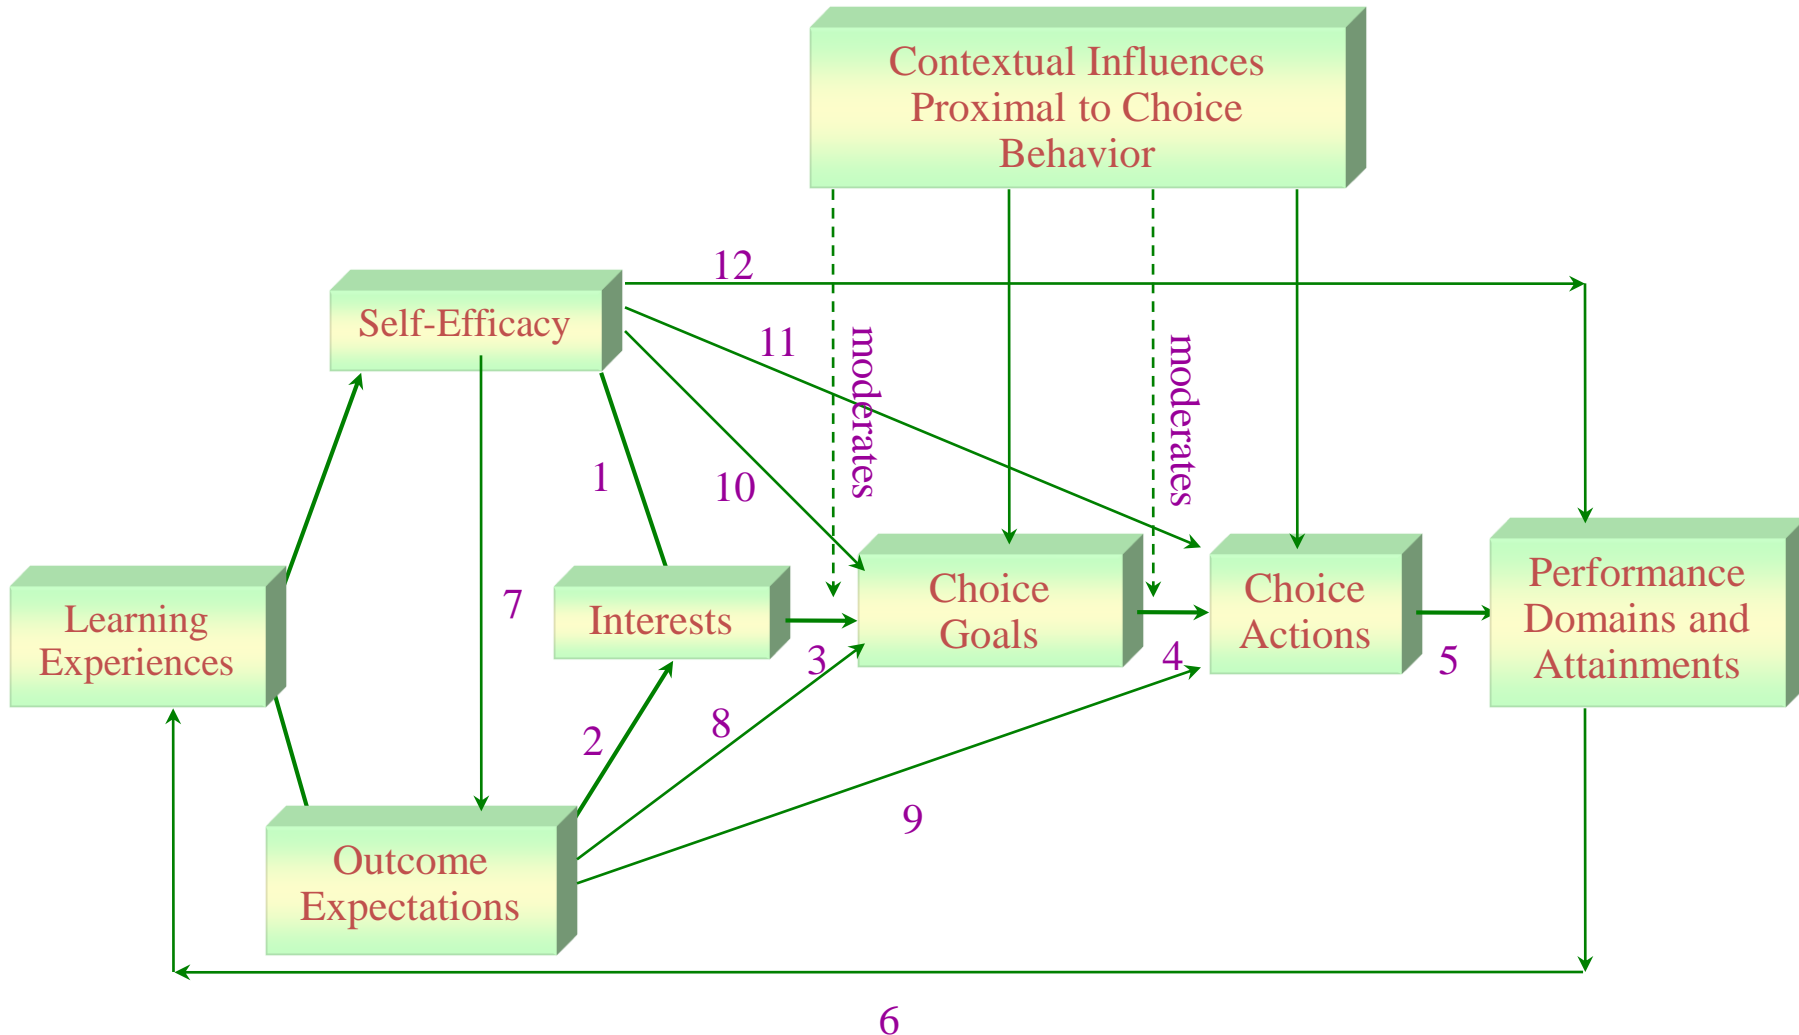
Contextual Influences Proximal to Choice Behavior

12

Self-Efficacy

11

moderates

moderates

1

10

7

Learning Experiences

Interests

Choice Goals

Choice Actions

Performance Domains and Attainments

3

4

5

2

8

Outcome Expectations

9

6